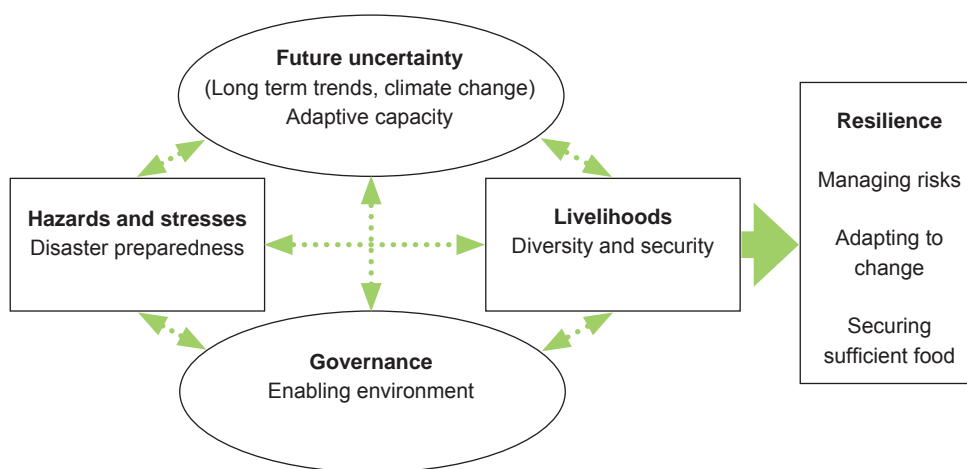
Future uncertainty
(Long term trends, climate change)
Adaptive capacity

Hazards and stresses
Disaster preparedness

Livelihoods
Diversity and security

Governance
Enabling environment

Resilience

Managing risks

Adapting to change

Securing sufficient food